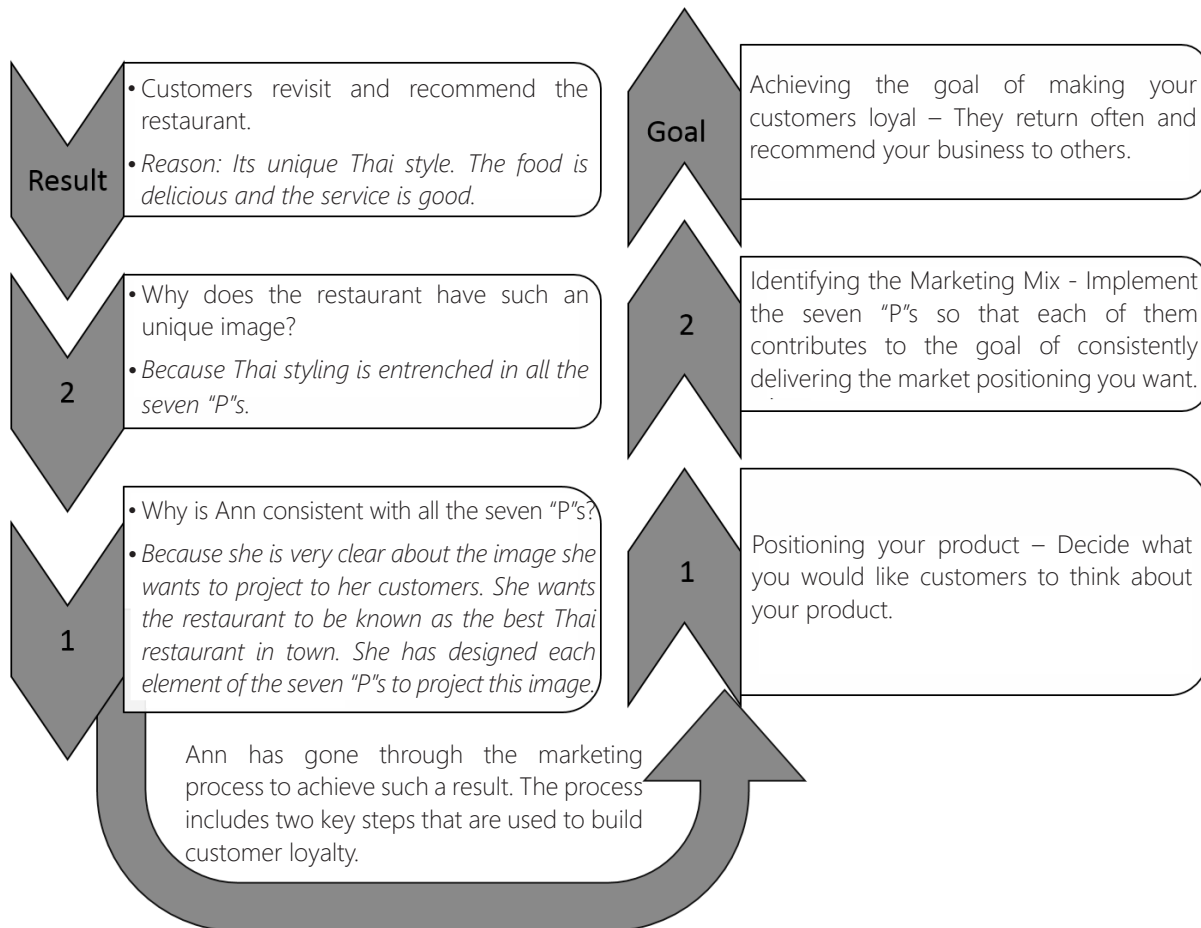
Result

• Customers revisit and recommend the restaurant.

• *Reason: Its unique Thai style. The food is delicious and the service is good.*

2

• Why does the restaurant have such an unique image?

• *Because Thai styling is entrenched in all the seven "P"s.*

1

• Why is Ann consistent with all the seven "P"s?

• *Because she is very clear about the image she wants to project to her customers. She wants the restaurant to be known as the best Thai restaurant in town. She has designed each element of the seven "P"s to project this image.*

Ann has gone through the marketing process to achieve such a result. The process includes two key steps that are used to build customer loyalty.

Goal

Achieving the goal of making your customers loyal – They return often and recommend your business to others.

2

Identifying the Marketing Mix - Implement the seven "P"s so that each of them contributes to the goal of consistently delivering the market positioning you want.

1

Positioning your product – Decide what you would like customers to think about your product.